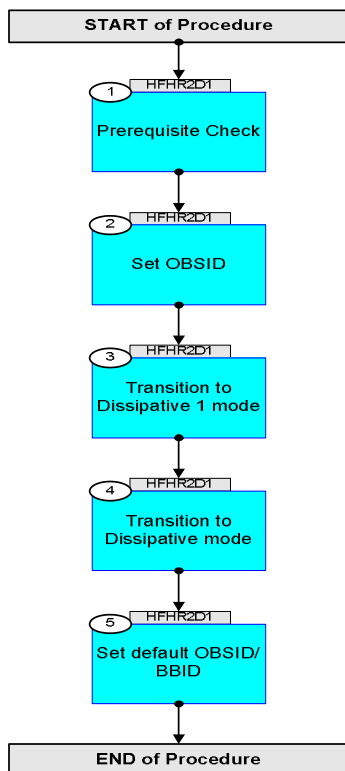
START of Procedure

1
HFHR2D1
Prerequisite Check

2
HFHR2D1
Set OBSID

3
HFHR2D1
Transition to Dissipative 1 mode

4
HFHR2D1
Transition to Dissipative mode

5
HFHR2D1
Set default OBSID/ BBID

END of Procedure